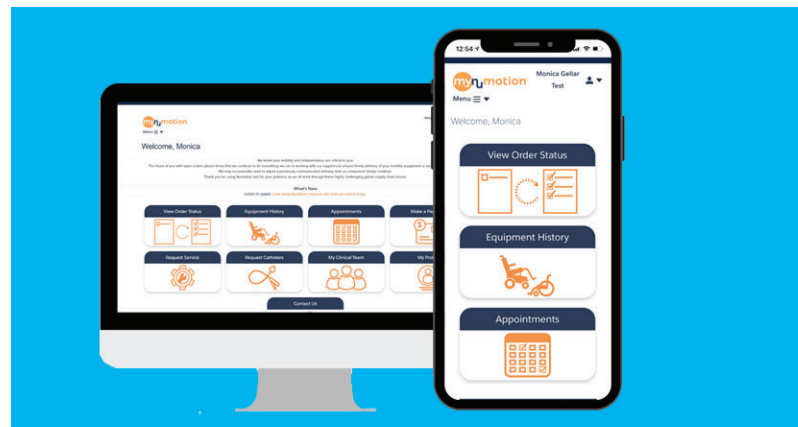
mynumotion
Menu
Welcome, Monica

What's New

View Order Status
Equipment History
Appointments
Make a Pa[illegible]
Request Service
Request Catheters
My Clinical Team
My Pro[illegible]
Contact Us

12:54

mynumotion
Monica Gellar
Test
Menu
Welcome, Monica

View Order Status
Equipment History
Appointments